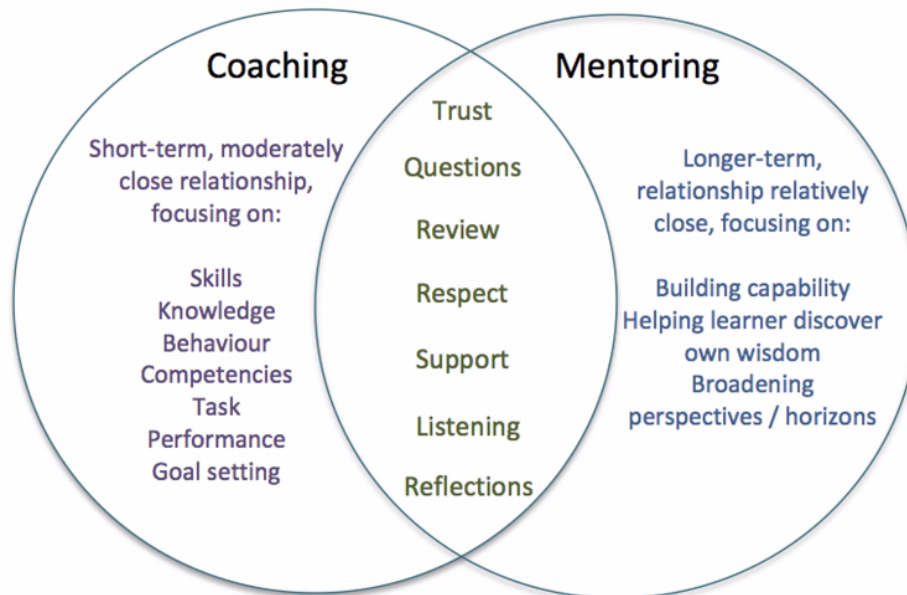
Coaching

Mentoring

Short-term, moderately close relationship, focusing on:

Skills
Knowledge
Behaviour
Competencies
Task
Performance
Goal setting

Trust
Questions
Review
Respect
Support
Listening
Reflections

Longer-term, relationship relatively close, focusing on:

Building capability
Helping learner discover own wisdom
Broadening perspectives / horizons